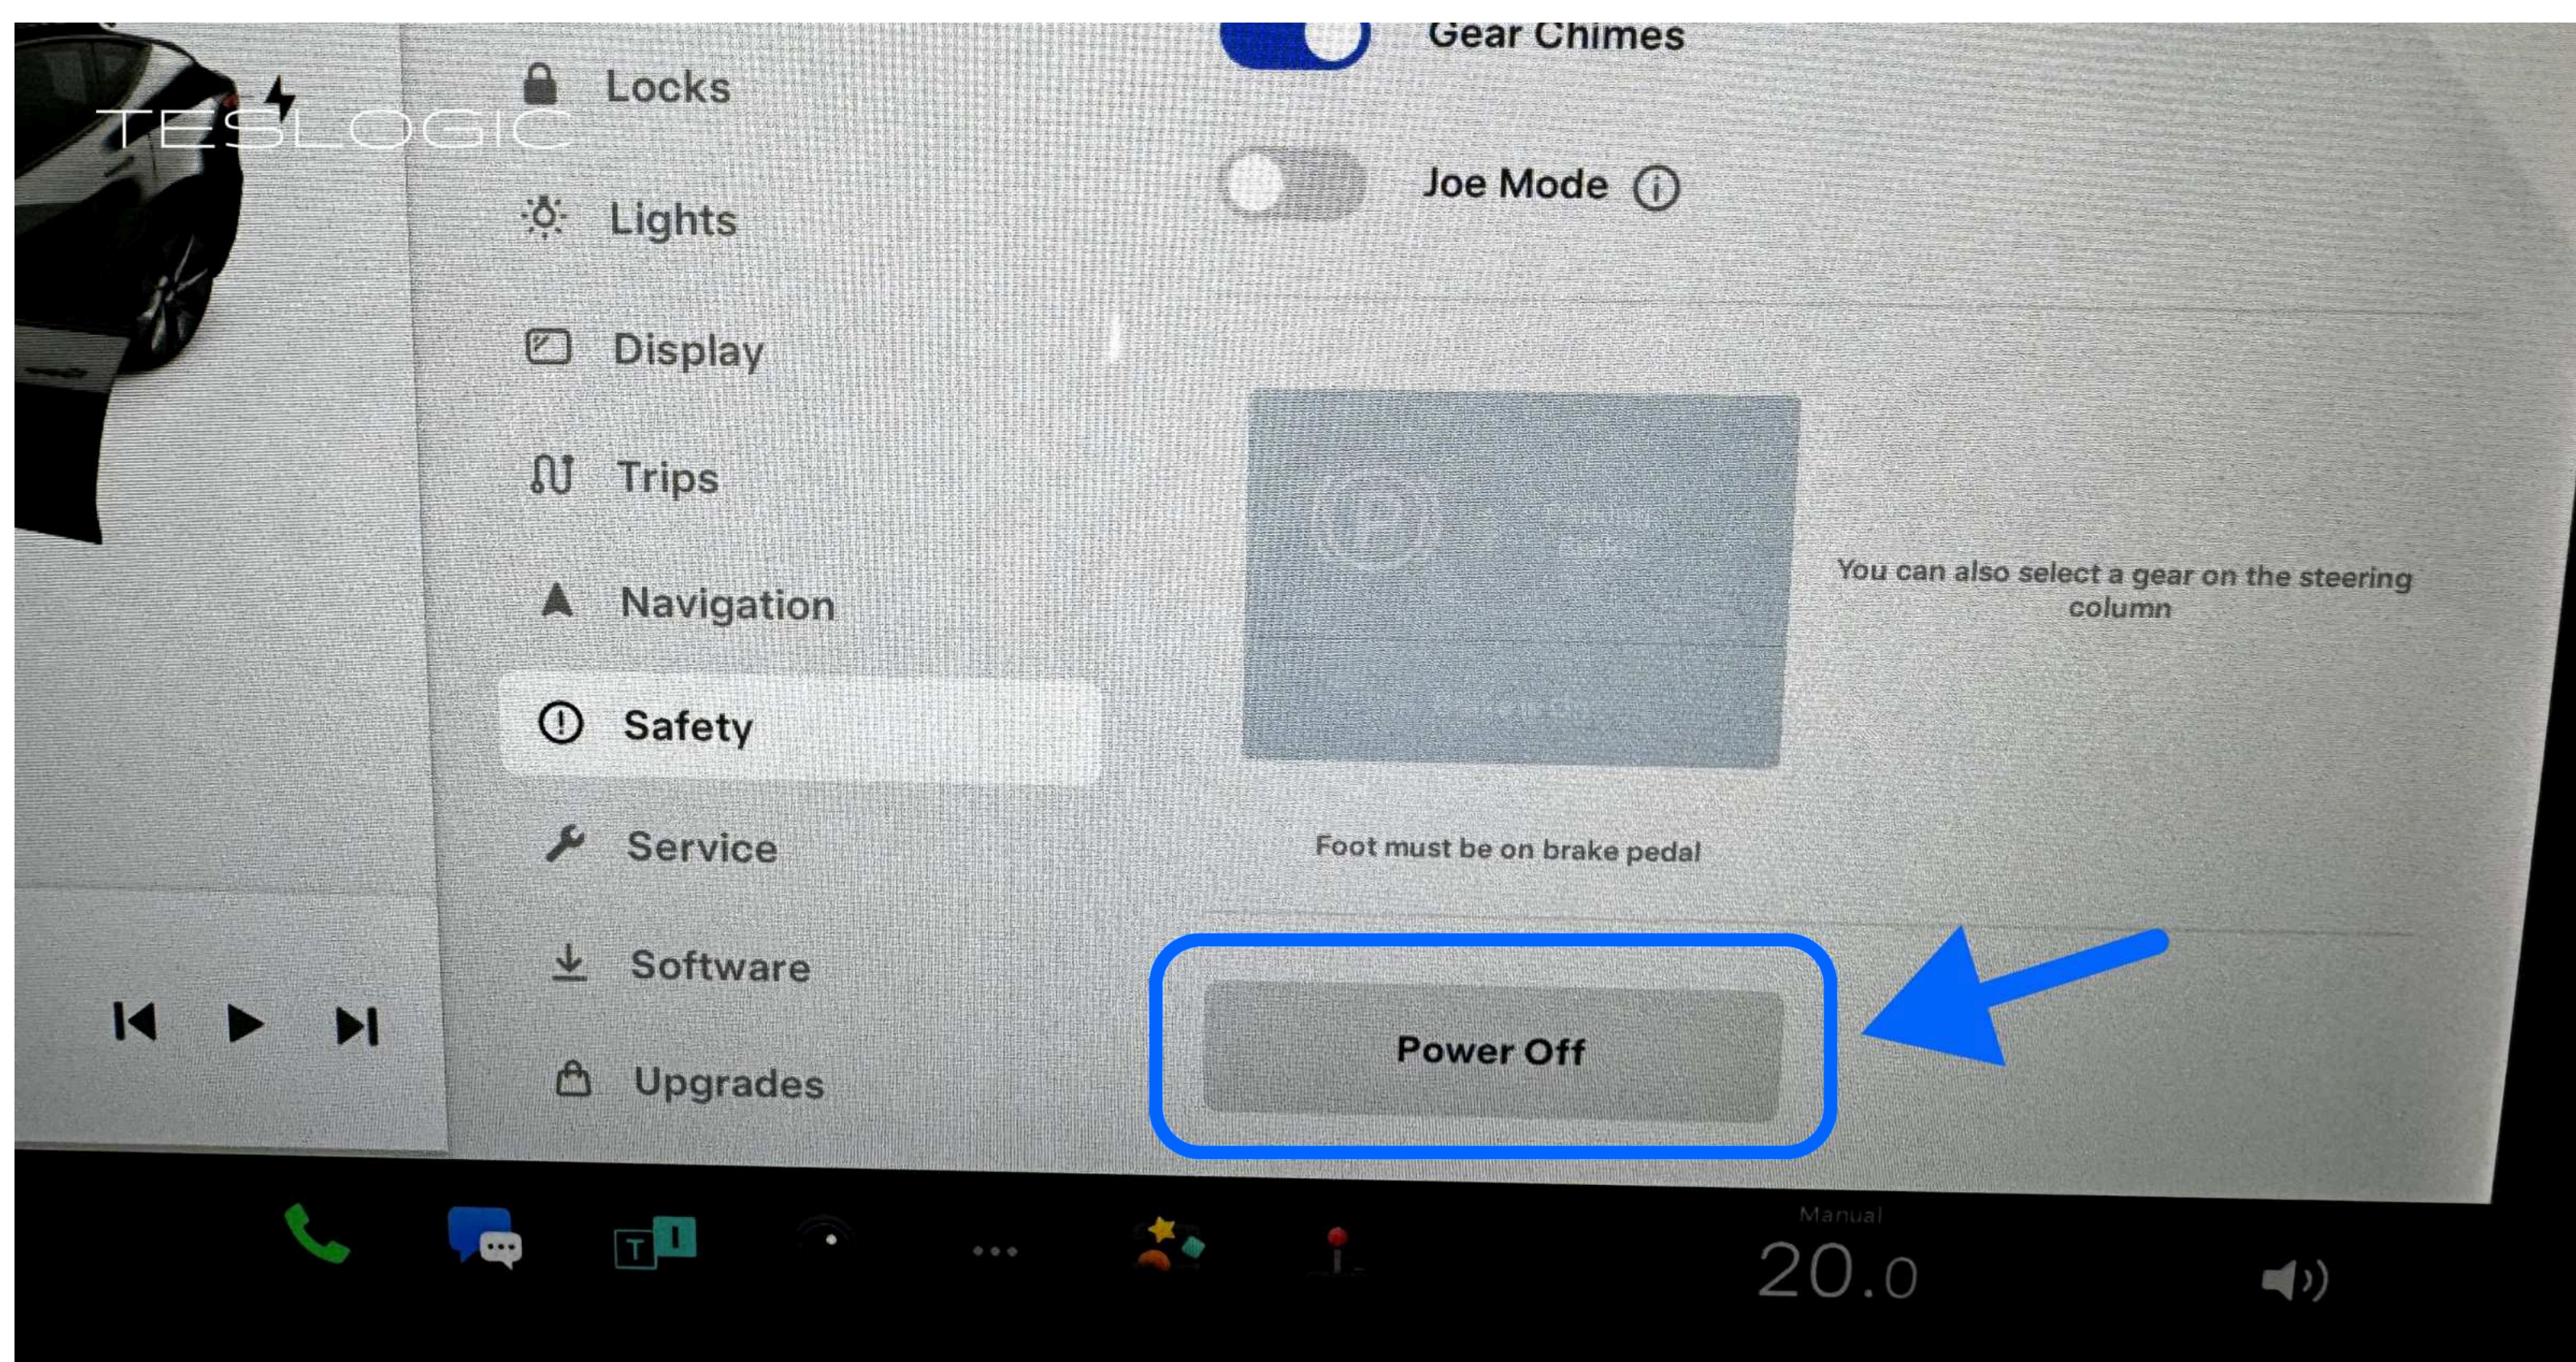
TESLOGIC

Locks

Lights

Display

Trips

Navigation

Safety

Service

Software

Upgrades

Gear Chimes

Joe Mode

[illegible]

You can also select a gear on the steering column

Foot must be on brake pedal

Power Off

Manual
20.0